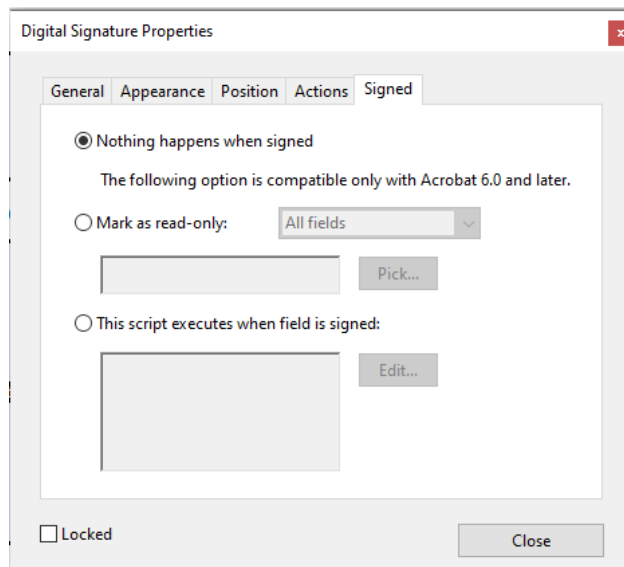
Digital Signature Properties

General | Appearance | Position | Actions | Signed

Nothing happens when signed

The following option is compatible only with Acrobat 6.0 and later.

Mark as read-only: All fields

Pick...

This script executes when field is signed:

Edit...

Locked

Close